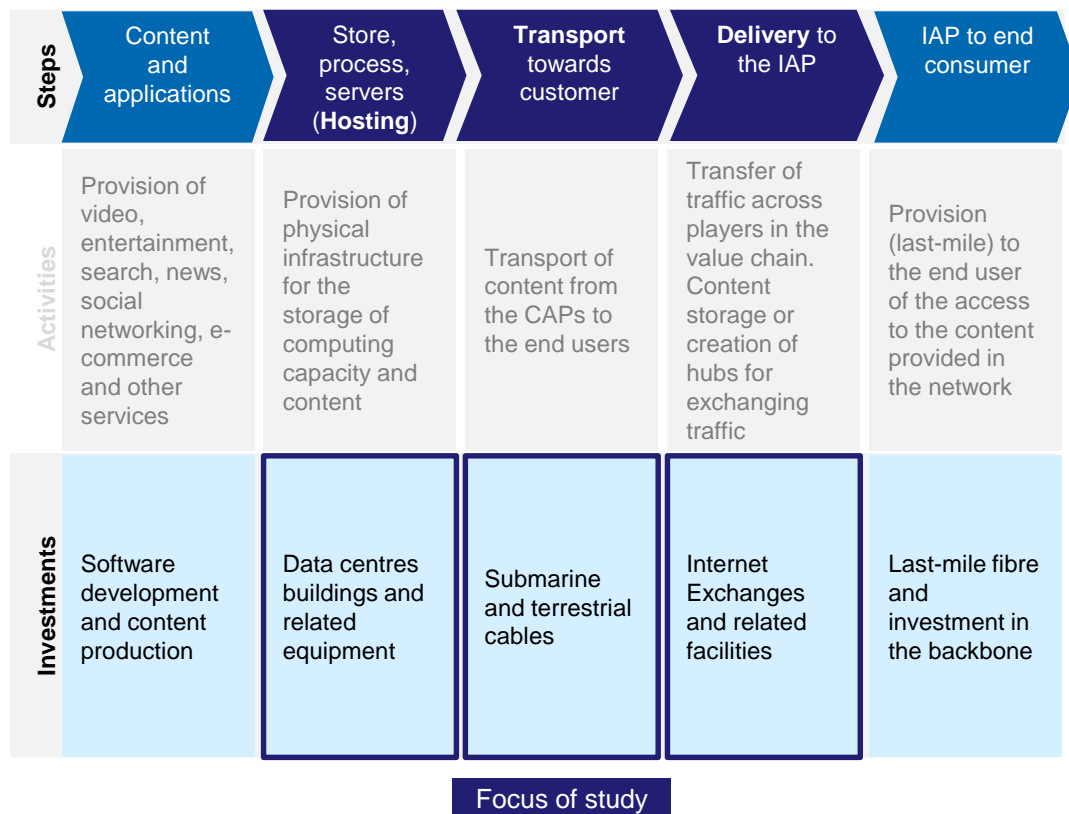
| | | | | | |
|---|---|---|---|---|---|
| Steps | Content and applications | Store, process, servers (**Hosting**) | **Transport** towards customer | **Delivery** to the IAP | IAP to end consumer |
| Activities | Provision of video, entertainment, search, news, social networking, e-commerce and other services | Provision of physical infrastructure for the storage of computing capacity and content | Transport of content from the CAPs to the end users | Transfer of traffic across players in the value chain. Content storage or creation of hubs for exchanging traffic | Provision (last-mile) to the end user of the access to the content provided in the network |
| Investments | Software development and content production | Data centres buildings and related equipment | Submarine and terrestrial cables | Internet Exchanges and related facilities | Last-mile fibre and investment in the backbone |

Focus of study